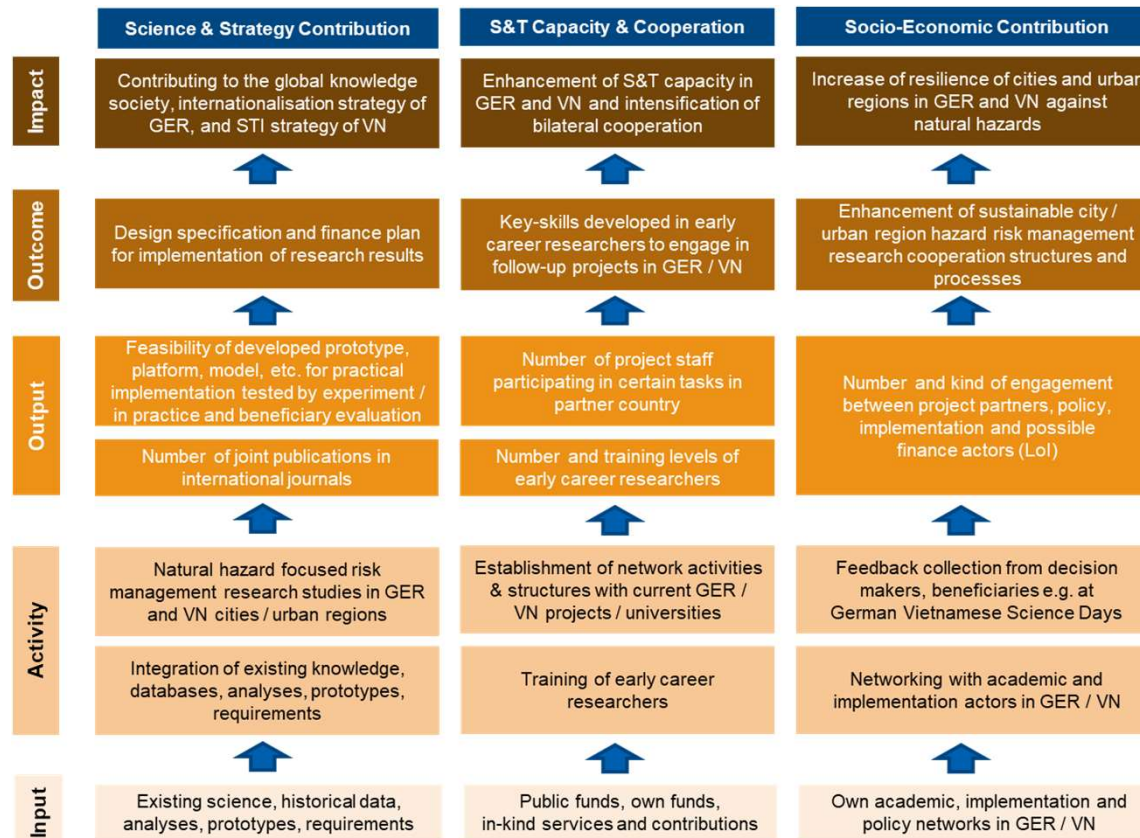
| | Science & Strategy Contribution | S&T Capacity & Cooperation | Socio-Economic Contribution |
|---|---|---|---|
| Impact | Contributing to the global knowledge society, internationalisation strategy of GER, and STI strategy of VN | Enhancement of S&T capacity in GER and VN and intensification of bilateral cooperation | Increase of resilience of cities and urban regions in GER and VN against natural hazards |
| Outcome | Design specification and finance plan for implementation of research results | Key-skills developed in early career researchers to engage in follow-up projects in GER / VN | Enhancement of sustainable city / urban region hazard risk management research cooperation structures and processes |
| Output | Feasibility of developed prototype, platform, model, etc. for practical implementation tested by experiment / in practice and beneficiary evaluation | Number of project staff participating in certain tasks in partner country | Number and kind of engagement between project partners, policy, implementation and possible finance actors (LoI) |
| Output | Number of joint publications in international journals | Number and training levels of early career researchers | |
| Activity | Natural hazard focused risk management research studies in GER and VN cities / urban regions | Establishment of network activities & structures with current GER / VN projects / universities | Feedback collection from decision makers, beneficiaries e.g. at German Vietnamese Science Days |
| Activity | Integration of existing knowledge, databases, analyses, prototypes, requirements | Training of early career researchers | Networking with academic and implementation actors in GER / VN |
| Input | Existing science, historical data, analyses, prototypes, requirements | Public funds, own funds, in-kind services and contributions | Own academic, implementation and policy networks in GER / VN |